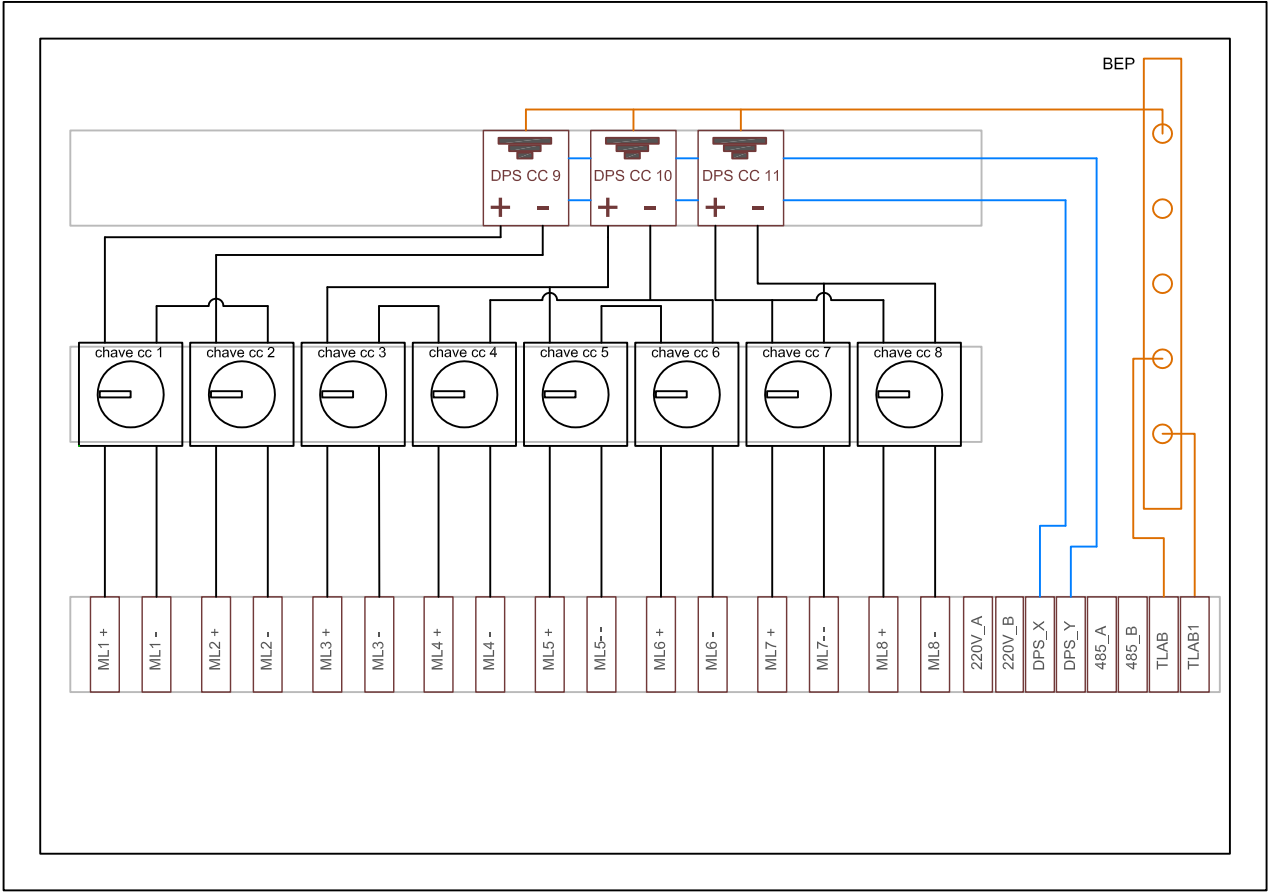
BEP

DPS CC 9
+ -

DPS CC 10
+ -

DPS CC 11
+ -

chave cc 1

chave cc 2

chave cc 3

chave cc 4

chave cc 5

chave cc 6

chave cc 7

chave cc 8

ML1 +

ML1 -

ML2 +

ML2 -

ML3 +

ML3 -

ML4 +

ML4 -

ML5 +

ML5--

ML6 +

ML6 -

ML7 +

ML7--

ML8 +

ML8 -

220V_A

220V_B

DPS_X

DPS_Y

485_A

485_B

TLAB

TLAB1